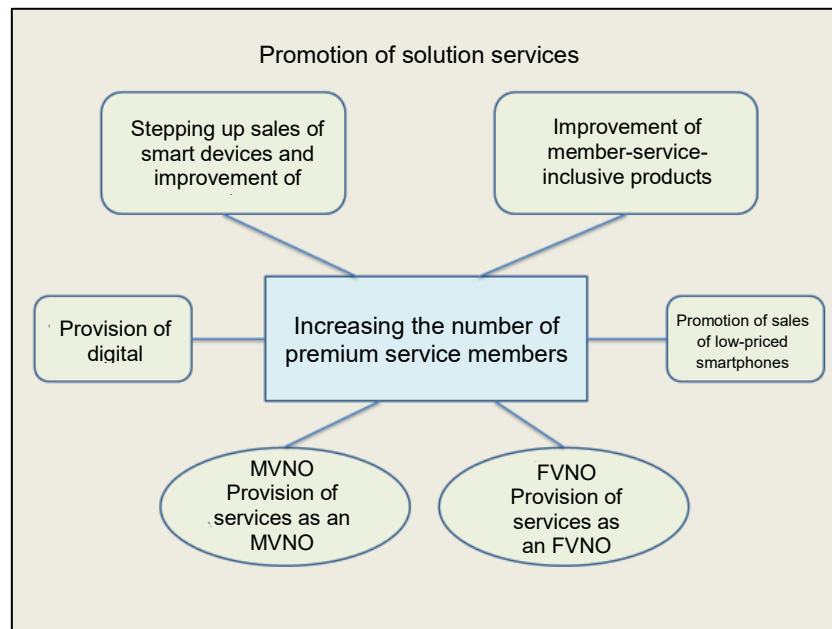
Promotion of solution services

Stepping up sales of smart devices and improvement of

Improvement of member-service-inclusive products

Provision of digital

Increasing the number of premium service members

Promotion of sales of low-priced smartphones

MVNO
Provision of services as an MVNO

FVNO
Provision of services as an FVNO